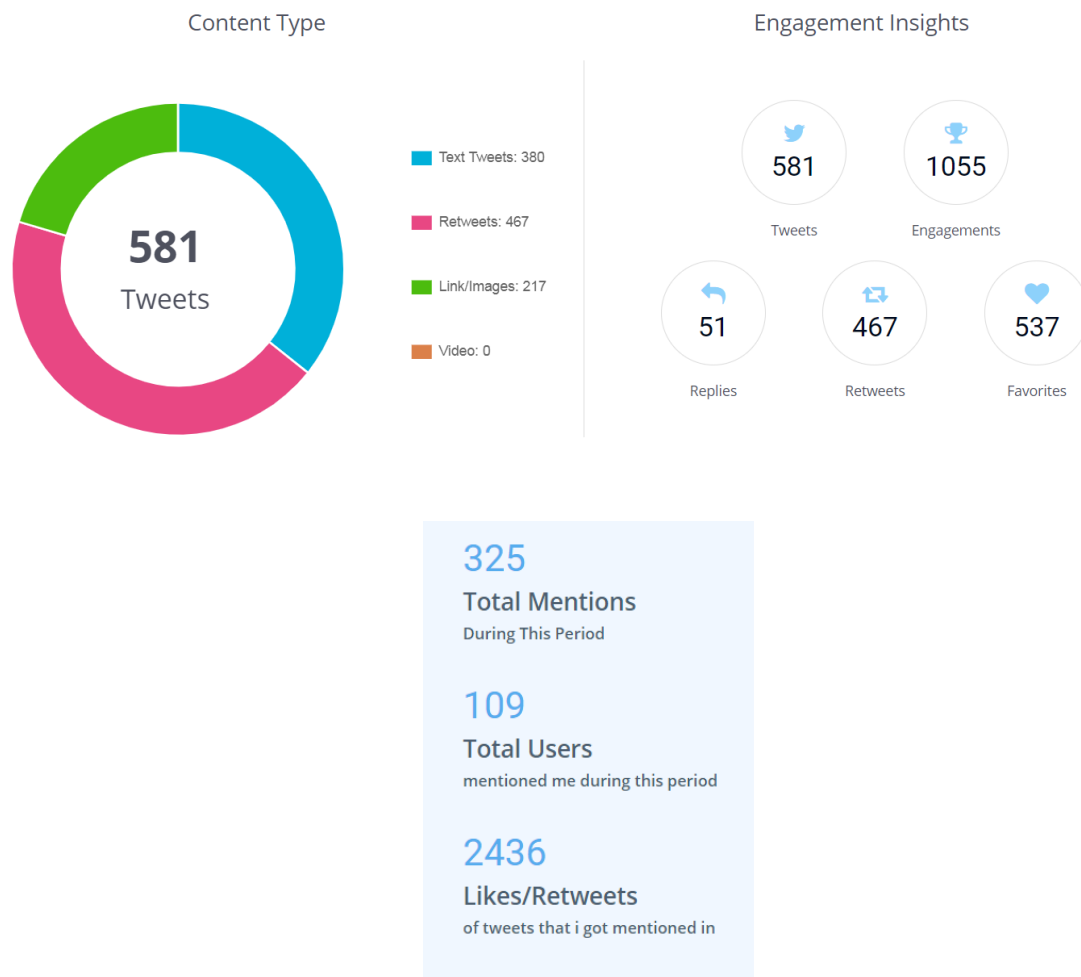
Content Type

581
Tweets

Text Tweets: 380

Retweets: 467

Link/Images: 217

Video: 0

Engagement Insights

581
Tweets

1055
Engagements

51
Replies

467
Retweets

537
Favorites

325
Total Mentions
During This Period

109
Total Users
mentioned me during this period

2436
Likes/Retweets
of tweets that i got mentioned in